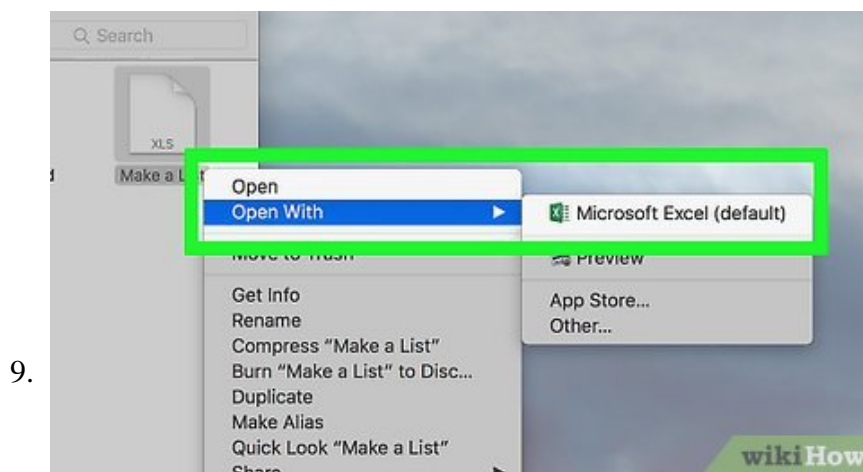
Search

XLS

d

Make a Li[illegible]

Open
Open With
Move to Trash
Get Info
Rename
Compress "Make a List"
Burn "Make a List" to Disc...
Duplicate
Make Alias
Quick Look "Make a List"
Share

Microsoft Excel (default)
Preview
App Store...
Other...

9.

wikiHow